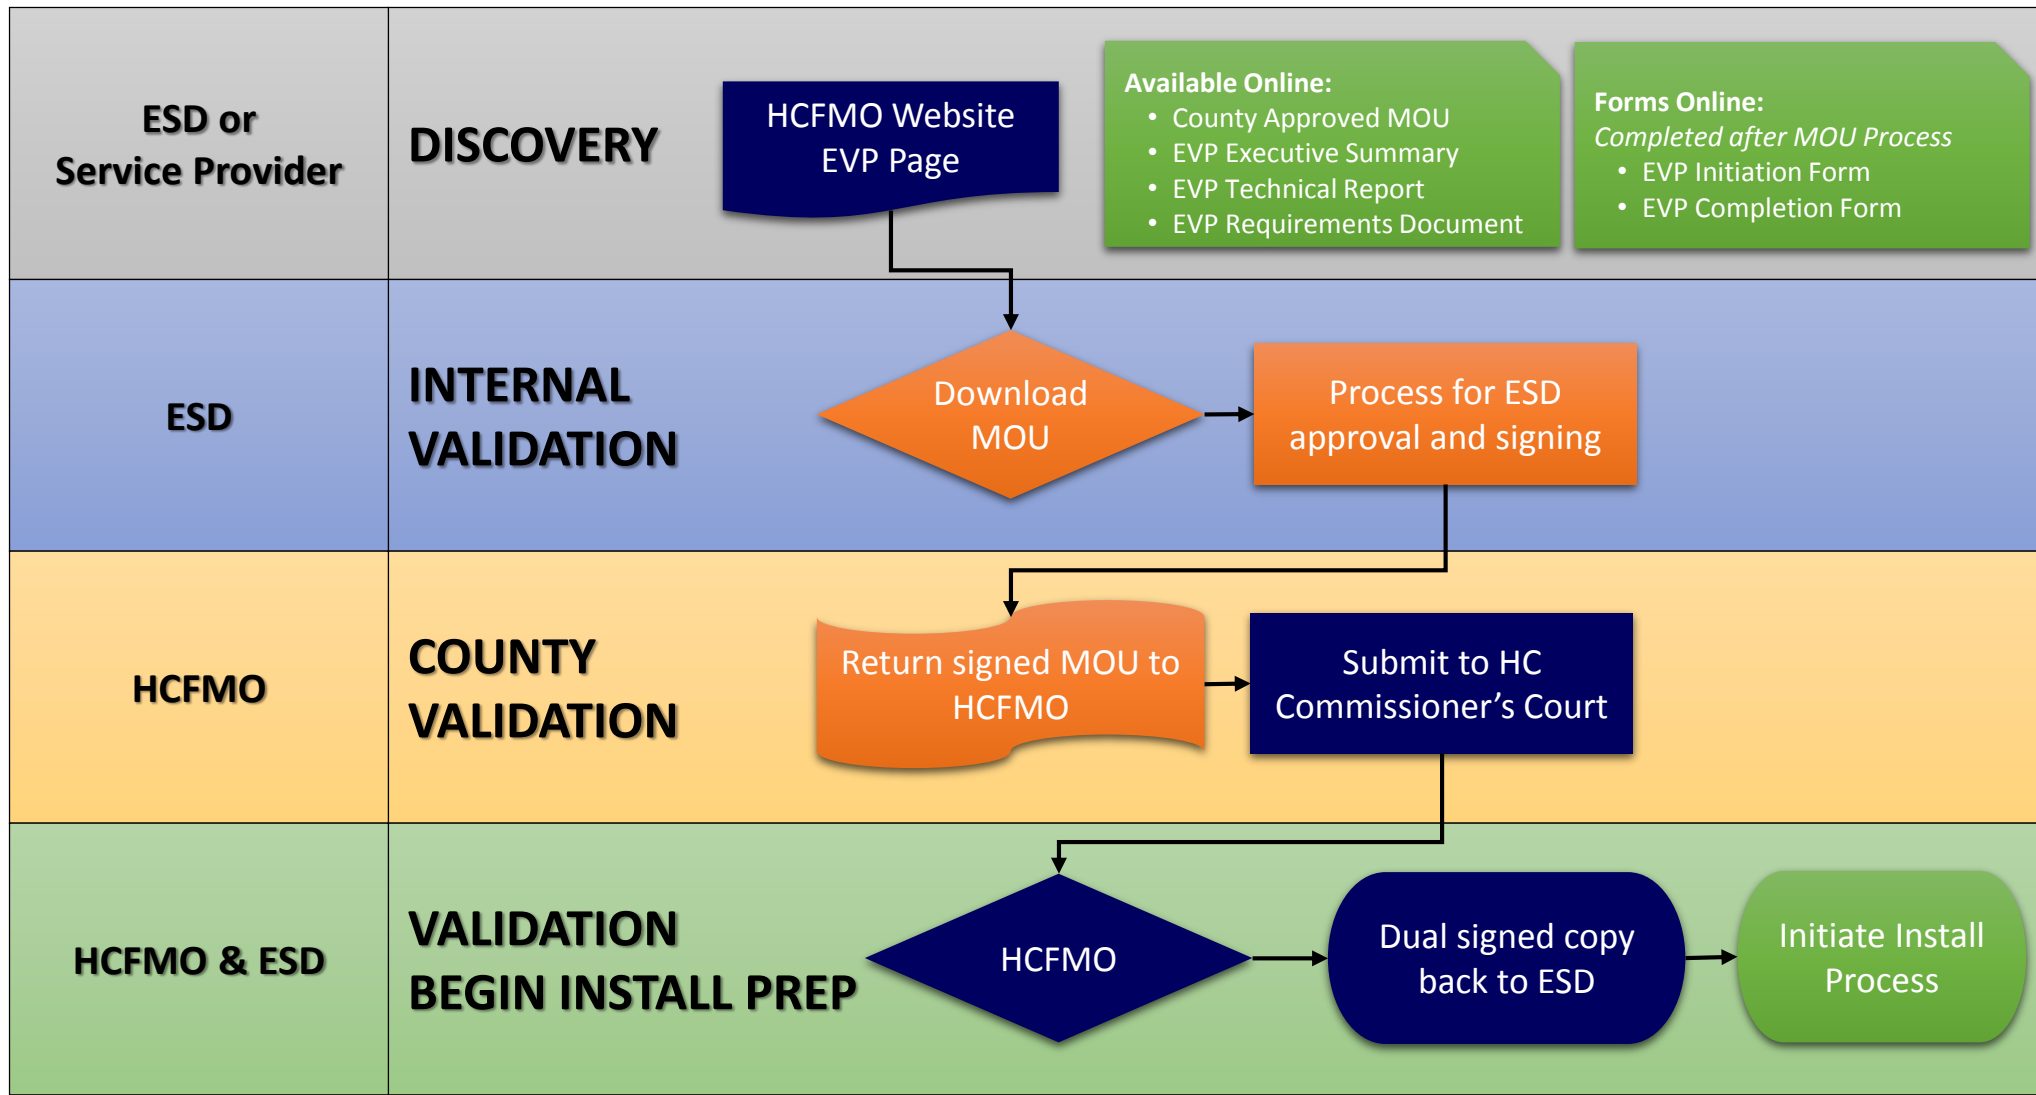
ESD or Service Provider

DISCOVERY

HCFMO Website EVP Page

Available Online:
- County Approved MOU
- EVP Executive Summary
- EVP Technical Report
- EVP Requirements Document

Forms Online:
*Completed after MOU Process*
- EVP Initiation Form
- EVP Completion Form

ESD

INTERNAL VALIDATION

Download MOU

Process for ESD approval and signing

HCFMO

COUNTY VALIDATION

Return signed MOU to HCFMO

Submit to HC Commissioner's Court

HCFMO & ESD

VALIDATION BEGIN INSTALL PREP

HCFMO

Dual signed copy back to ESD

Initiate Install Process